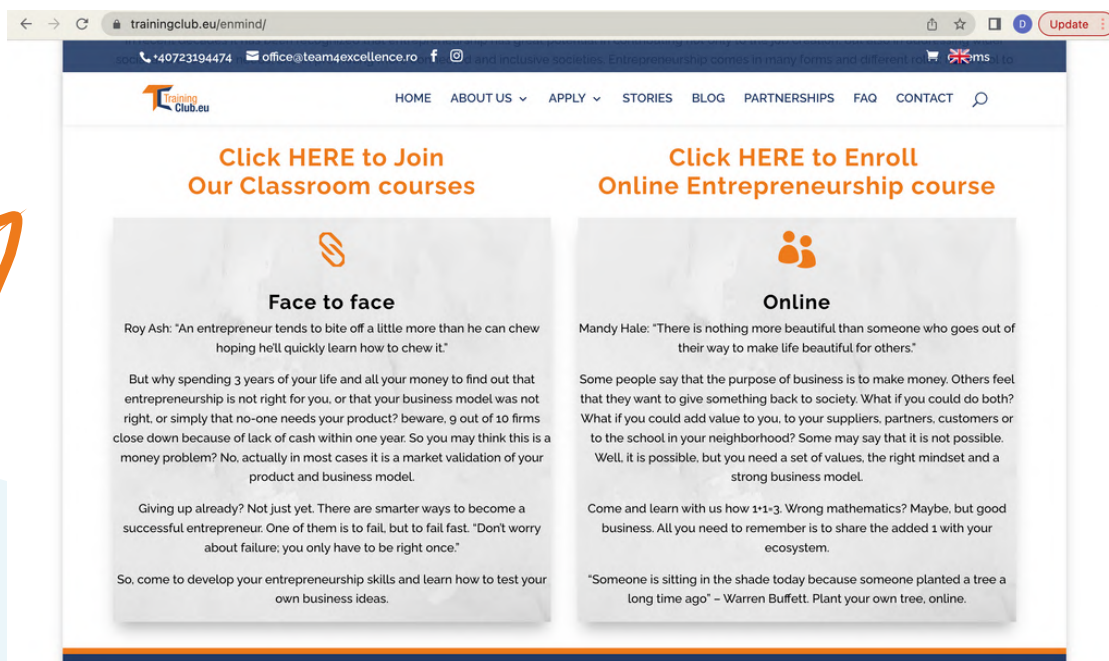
trainingclub.eu/enmind/

D Update

+40723194474 office@team4excellence.ro 0 items

Training Club.eu

HOME ABOUT US APPLY STORIES BLOG PARTNERSHIPS FAQ CONTACT

Click HERE to Join Our Classroom courses

Click HERE to Enroll Online Entrepreneurship course

Face to face

Roy Ash: "An entrepreneur tends to bite off a little more than he can chew hoping he'll quickly learn how to chew it."

But why spending 3 years of your life and all your money to find out that entrepreneurship is not right for you, or that your business model was not right, or simply that no-one needs your product? beware, 9 out of 10 firms close down because of lack of cash within one year. So you may think this is a money problem? No, actually in most cases it is a market validation of your product and business model.

Giving up already? Not just yet. There are smarter ways to become a successful entrepreneur. One of them is to fail, but to fail fast. "Don't worry about failure; you only have to be right once."

So, come to develop your entrepreneurship skills and learn how to test your own business ideas.

Online

Mandy Hale: "There is nothing more beautiful than someone who goes out of their way to make life beautiful for others."

Some people say that the purpose of business is to make money. Others feel that they want to give something back to society. What if you could do both? What if you could add value to you, to your suppliers, partners, customers or to the school in your neighborhood? Some may say that it is not possible. Well, it is possible, but you need a set of values, the right mindset and a strong business model.

Come and learn with us how 1+1=3. Wrong mathematics? Maybe, but good business. All you need to remember is to share the added 1 with your ecosystem.

"Someone is sitting in the shade today because someone planted a tree a long time ago" – Warren Buffett. Plant your own tree, online.